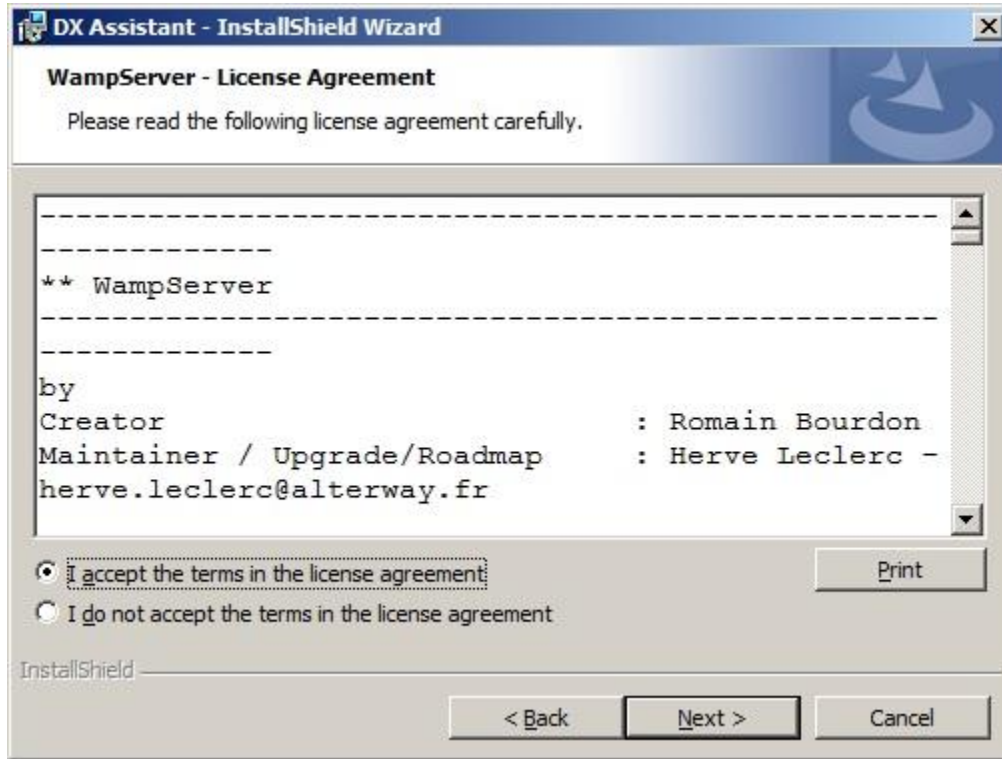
DX Assistant - InstallShield Wizard

WampServer - License Agreement

Please read the following license agreement carefully.

-------------------------------------------------------------

** WampServer

-------------------------------------------------------------

by
Creator : Romain Bourdon
Maintainer / Upgrade/Roadmap : Herve Leclerc - herve.leclerc@alterway.fr

I accept the terms in the license agreement

I do not accept the terms in the license agreement

Print

InstallShield

< Back

Next >

Cancel